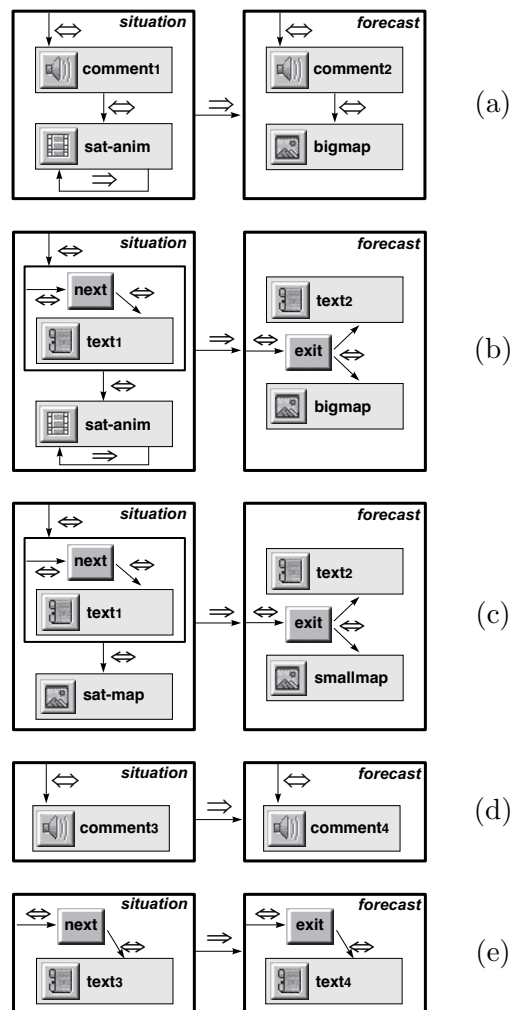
situation
$\Leftrightarrow$
comment1
$\Leftrightarrow$
sat-anim
$\Rightarrow$

$\Rightarrow$

forecast
$\Leftrightarrow$
comment2
$\Leftrightarrow$
bigmap

(a)

situation
$\Leftrightarrow$
$\Leftrightarrow$
next
$\Leftrightarrow$
text1
$\Leftrightarrow$
sat-anim
$\Rightarrow$

$\Rightarrow$

forecast
text2
$\Leftrightarrow$
exit
$\Leftrightarrow$
bigmap

(b)

situation
$\Leftrightarrow$
$\Leftrightarrow$
next
$\Leftrightarrow$
text1
$\Leftrightarrow$
sat-map

$\Rightarrow$

forecast
text2
$\Leftrightarrow$
exit
$\Leftrightarrow$
smallmap

(c)

situation
$\Leftrightarrow$
comment3

$\Rightarrow$

forecast
$\Leftrightarrow$
comment4

(d)

situation
$\Leftrightarrow$
next
$\Leftrightarrow$
text3

$\Rightarrow$

forecast
$\Leftrightarrow$
exit
$\Leftrightarrow$
text4

(e)